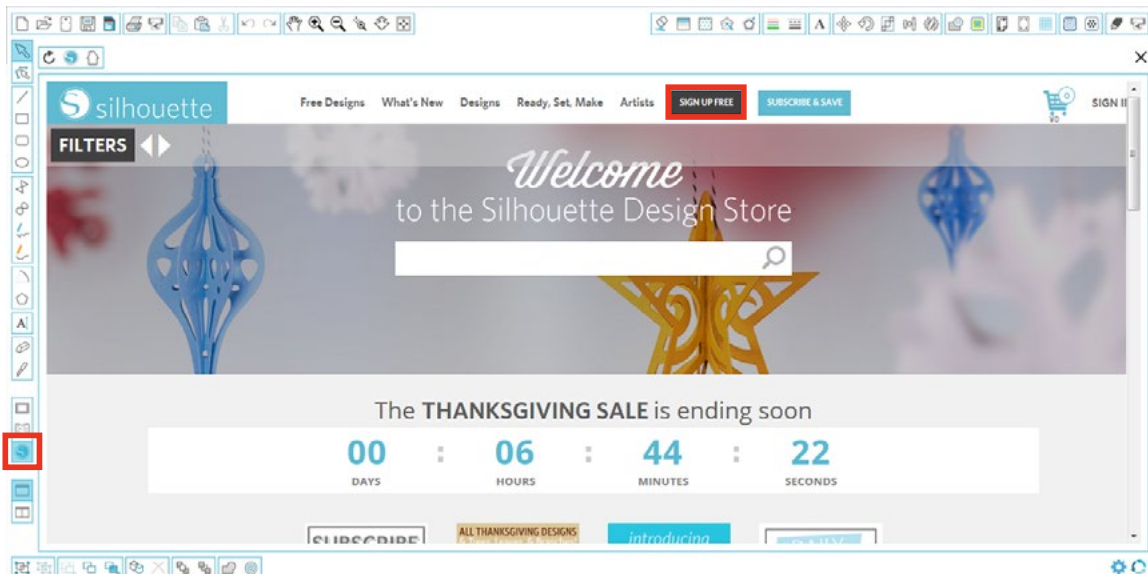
silhouette

Free Designs What's New Designs Ready, Set, Make Artists SIGN UP FREE SUBSCRIBE & SAVE

SIGN I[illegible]

FILTERS

Welcome
to the Silhouette Design Store

The THANKSGIVING SALE is ending soon

| 00 | : | 06 | : | 44 | : | 22 |
|---|---|---|---|---|---|---|
| DAYS | | HOURS | | MINUTES | | SECONDS |

SUBSCRIBE ALL THANKSGIVING DESIGNS introducing